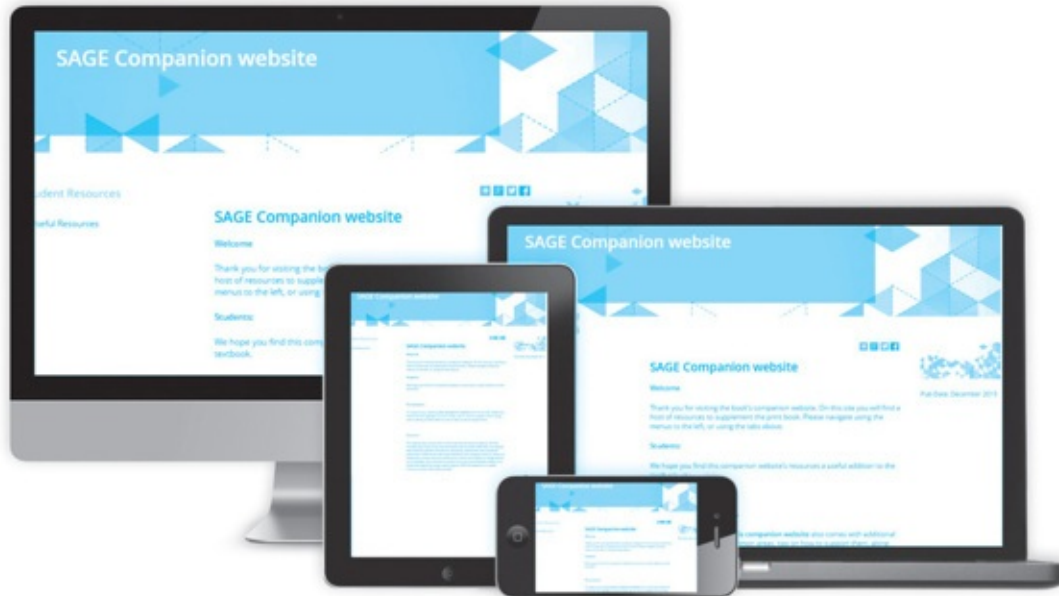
SAGE Companion website

udent Resources

eful Resources

SAGE Companion website

Welcome

Thank you for visiting the bo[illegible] host of resources to supple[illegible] menus to the left, or using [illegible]

Students:

We hope you find this comp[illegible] textbook.

SAGE Companion website

SAGE Companion website

SAGE Companion website

Welcome

Thank you for visiting the book's companion website. On this site you will find a host of resources to supplement the print book. Please navigate using the menus to the left, or using the tabs above.

Students:

We hope you find this companion website's resources a useful addition to the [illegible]

Pub Date: December 2013

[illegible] companion website also comes with additional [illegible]

SAGE Companion website